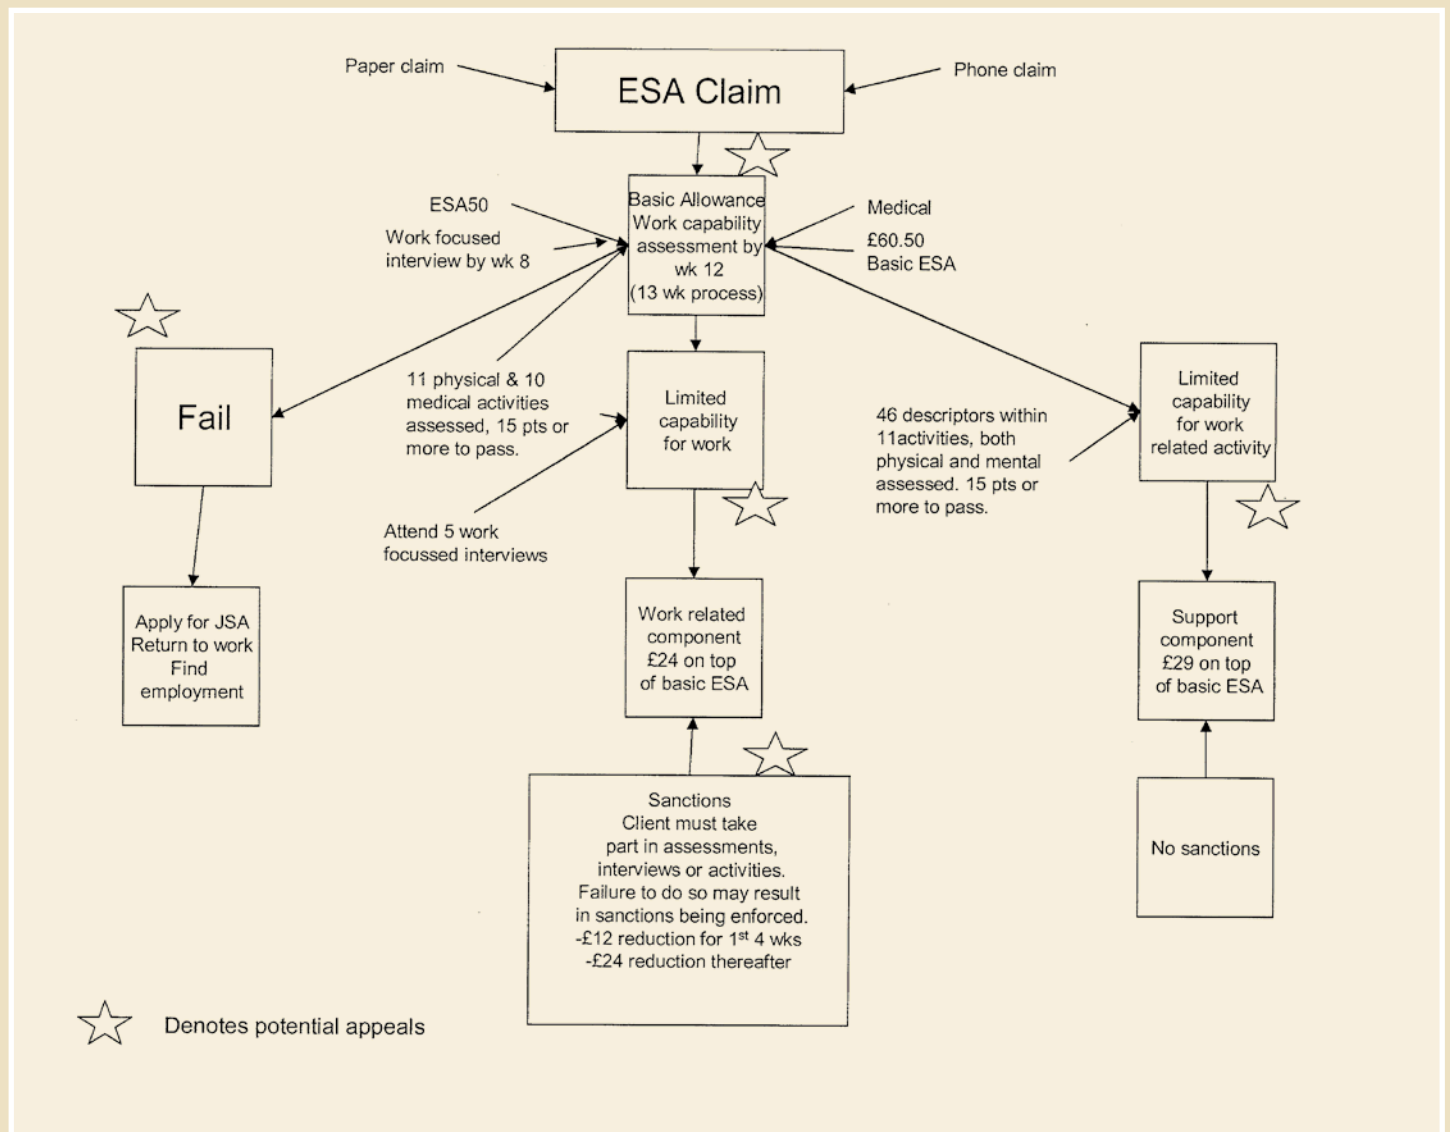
Paper claim

ESA Claim

Phone claim

ESA50

Work focused interview by wk 8

Basic Allowance Work capability assessment by wk 12 (13 wk process)

Medical

£60.50 Basic ESA

Fail

11 physical & 10 medical activities assessed, 15 pts or more to pass.

Limited capability for work

46 descriptors within 11activities, both physical and mental assessed. 15 pts or more to pass.

Limited capability for work related activity

Attend 5 work focussed interviews

Apply for JSA Return to work Find employment

Work related component £24 on top of basic ESA

Support component £29 on top of basic ESA

Sanctions
Client must take part in assessments, interviews or activities. Failure to do so may result in sanctions being enforced.
-£12 reduction for 1$^{st}$ 4 wks
-£24 reduction thereafter

No sanctions

Denotes potential appeals